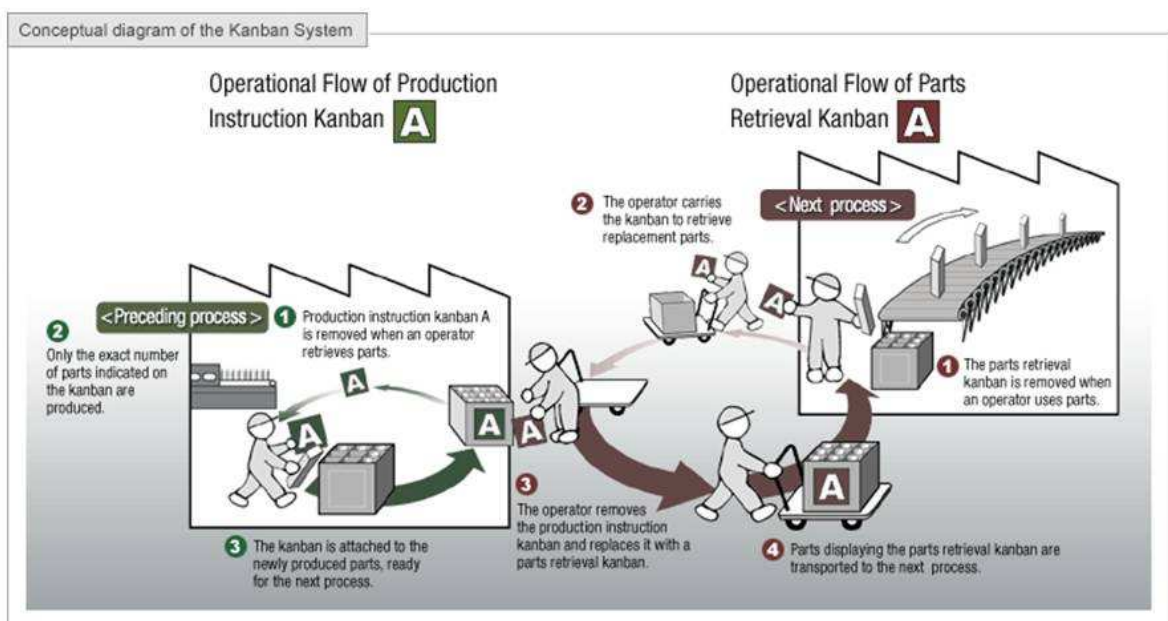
Conceptual diagram of the Kanban System

Operational Flow of Production Instruction Kanban A

Operational Flow of Parts Retrieval Kanban A

<Next process>

2 The operator carries the kanban to retrieve replacement parts.

<Preceding process>

1 Production instruction kanban A is removed when an operator retrieves parts.

2 Only the exact number of parts indicated on the kanban are produced.

A

A

A

A

A

1 The parts retrieval kanban is removed when an operator uses parts.

A

3 The operator removes the production instruction kanban and replaces it with a parts retrieval kanban.

3 The kanban is attached to the newly produced parts, ready for the next process.

4 Parts displaying the parts retrieval kanban are transported to the next process.